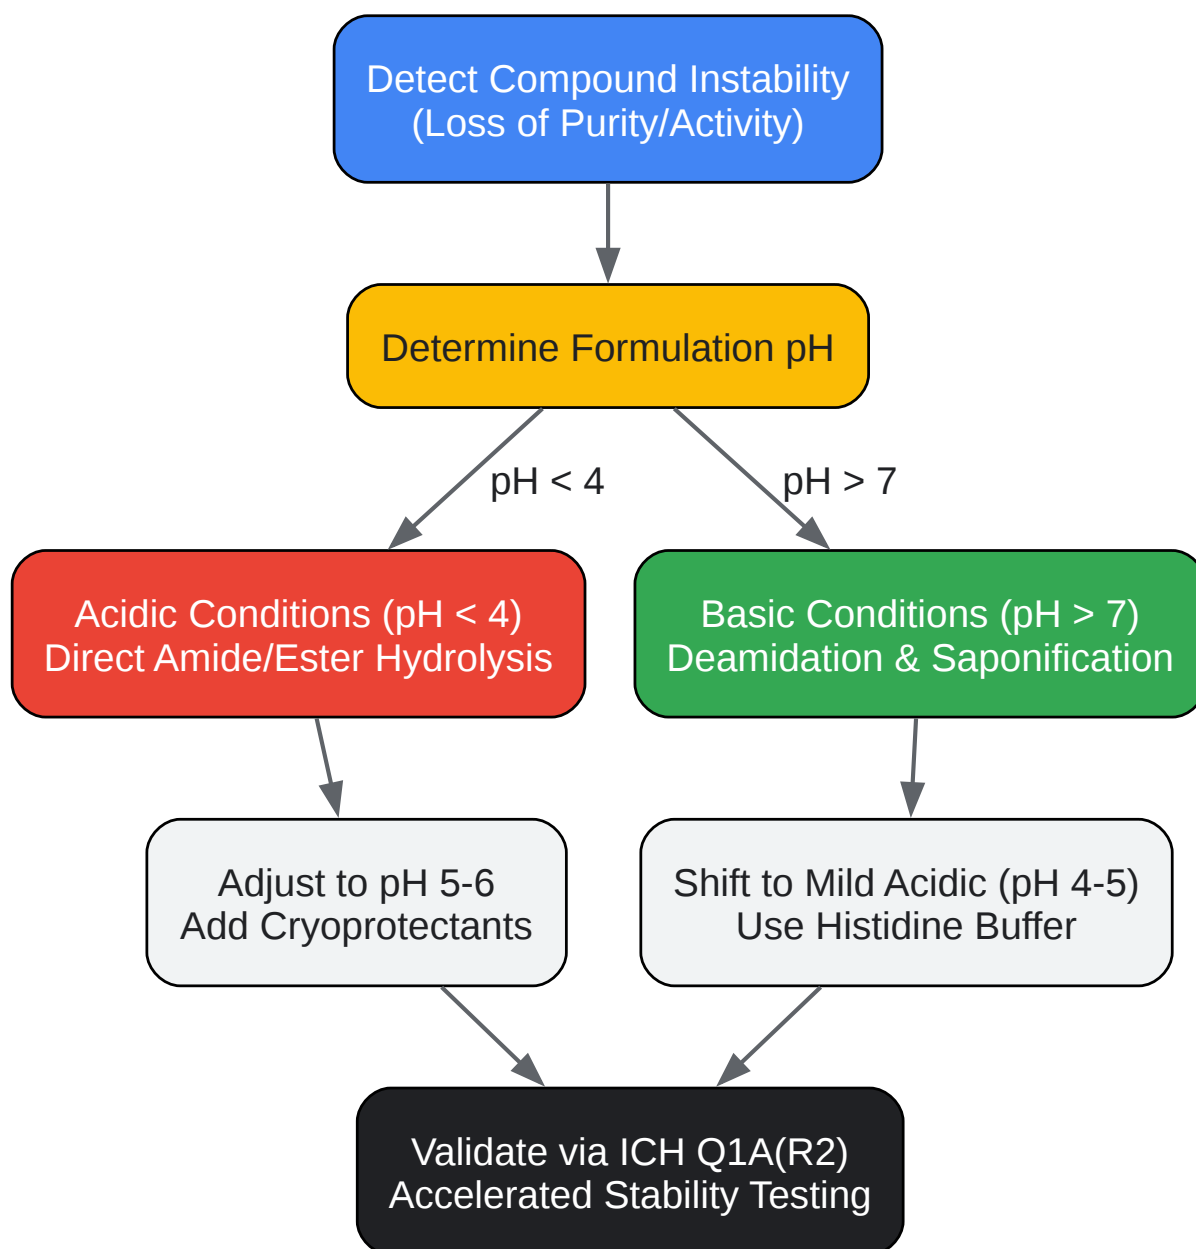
Detect Compound Instability
(Loss of Purity/Activity)

Determine Formulation pH

pH < 4

pH > 7

Acidic Conditions (pH < 4)
Direct Amide/Ester Hydrolysis

Basic Conditions (pH > 7)
Deamidation & Saponification

Adjust to pH 5-6
Add Cryoprotectants

Shift to Mild Acidic (pH 4-5)
Use Histidine Buffer

Validate via ICH Q1A(R2)
Accelerated Stability Testing